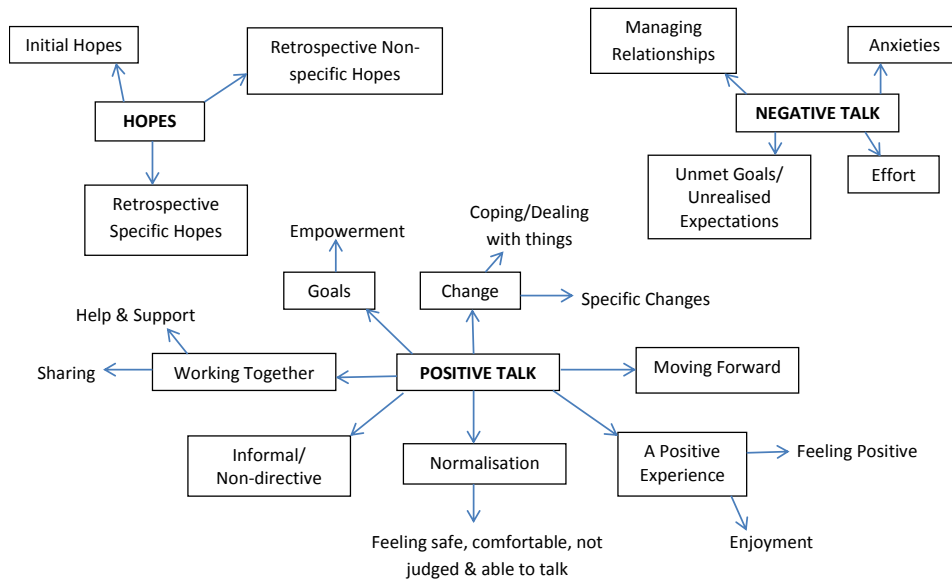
Initial Hopes

Retrospective Non-specific Hopes

HOPES

Retrospective Specific Hopes

Managing Relationships

Anxieties

NEGATIVE TALK

Unmet Goals/ Unrealised Expectations

Effort

Empowerment

Coping/Dealing with things

Goals

Change

Specific Changes

Help & Support

Sharing

Working Together

POSITIVE TALK

Moving Forward

Informal/ Non-directive

Normalisation

A Positive Experience

Feeling Positive

Enjoyment

Feeling safe, comfortable, not judged & able to talk